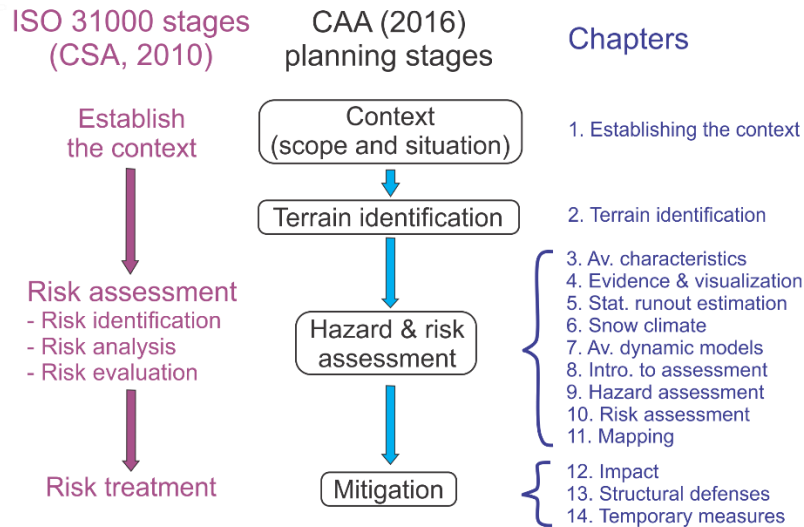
ISO 31000 stages (CSA, 2010)

CAA (2016) planning stages

Chapters

Establish the context

Context (scope and situation)

1. Establishing the context

Terrain identification

2. Terrain identification

Risk assessment
- Risk identification
- Risk analysis
- Risk evaluation

Hazard & risk assessment

3. Av. characteristics
4. Evidence & visualization
5. Stat. runout estimation
6. Snow climate
7. Av. dynamic models
8. Intro. to assessment
9. Hazard assessment
10. Risk assessment
11. Mapping

Risk treatment

Mitigation

12. Impact
13. Structural defenses
14. Temporary measures